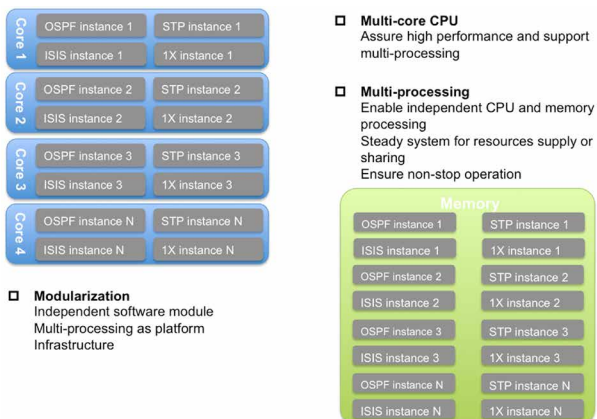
Core 1
OSPF instance 1
STP instance 1
ISIS instance 1
1X instance 1

Core 2
OSPF instance 2
STP instance 2
ISIS instance 2
1X instance 2

Core 3
OSPF instance 3
STP instance 3
ISIS instance 3
1X instance 3

Core 4
OSPF instance N
STP instance N
ISIS instance N
1X instance N

□ **Modularization**
Independent software module
Multi-processing as platform
Infrastructure

□ **Multi-core CPU**
Assure high performance and support multi-processing

□ **Multi-processing**
Enable independent CPU and memory processing
Steady system for resources supply or sharing
Ensure non-stop operation

Memory
OSPF instance 1
STP instance 1
ISIS instance 1
1X instance 1
OSPF instance 2
STP instance 2
ISIS instance 2
1X instance 2
OSPF instance 3
STP instance 3
ISIS instance 3
1X instance 3
OSPF instance N
STP instance N
ISIS instance N
1X instance N